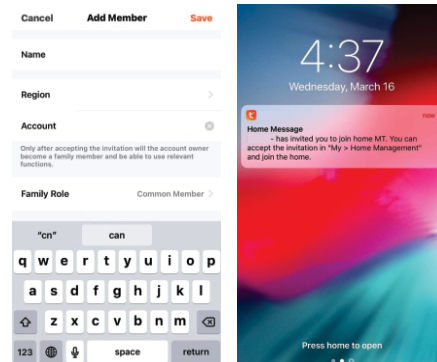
Cancel
Add Member
Save

Name

Region

Account

Only after accepting the invitation will the account owner become a family member and be able to use relevant functions.

Family Role
Common Member

"cn"
can

q w e r t y u i o p
a s d f g h j k l
z x c v b n m

123
space
return

4:37
Wednesday, March 16

now
Home Message
- has invited you to join home MT. You can accept the invitation in "My > Home Management" and join the home.

Press home to open